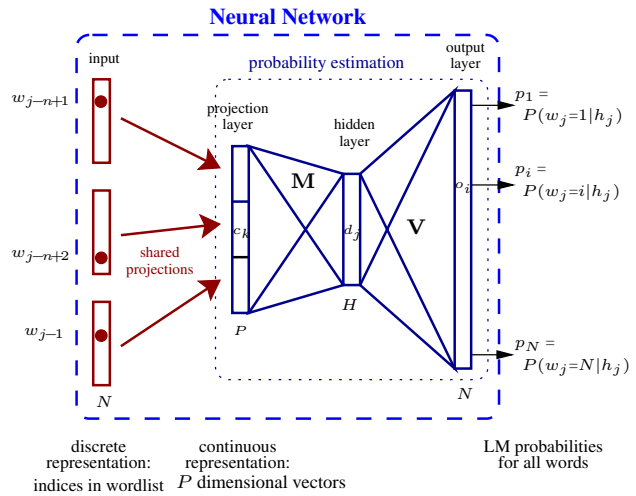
Neural Network

input

probability estimation

output layer

$w_{j-n+1}$

$w_{j-n+2}$

$w_{j-1}$

projection layer

hidden layer

$p_1 =$
$P(w_j{=}1|h_j)$

$p_i =$
$P(w_j{=}i|h_j)$

$p_N =$
$P(w_j{=}N|h_j)$

M

V

$c_k$

$d_j$

$o_i$

shared projections

$P$

$H$

$N$

$N$

discrete representation: indices in wordlist

continuous representation: $P$ dimensional vectors

LM probabilities for all words